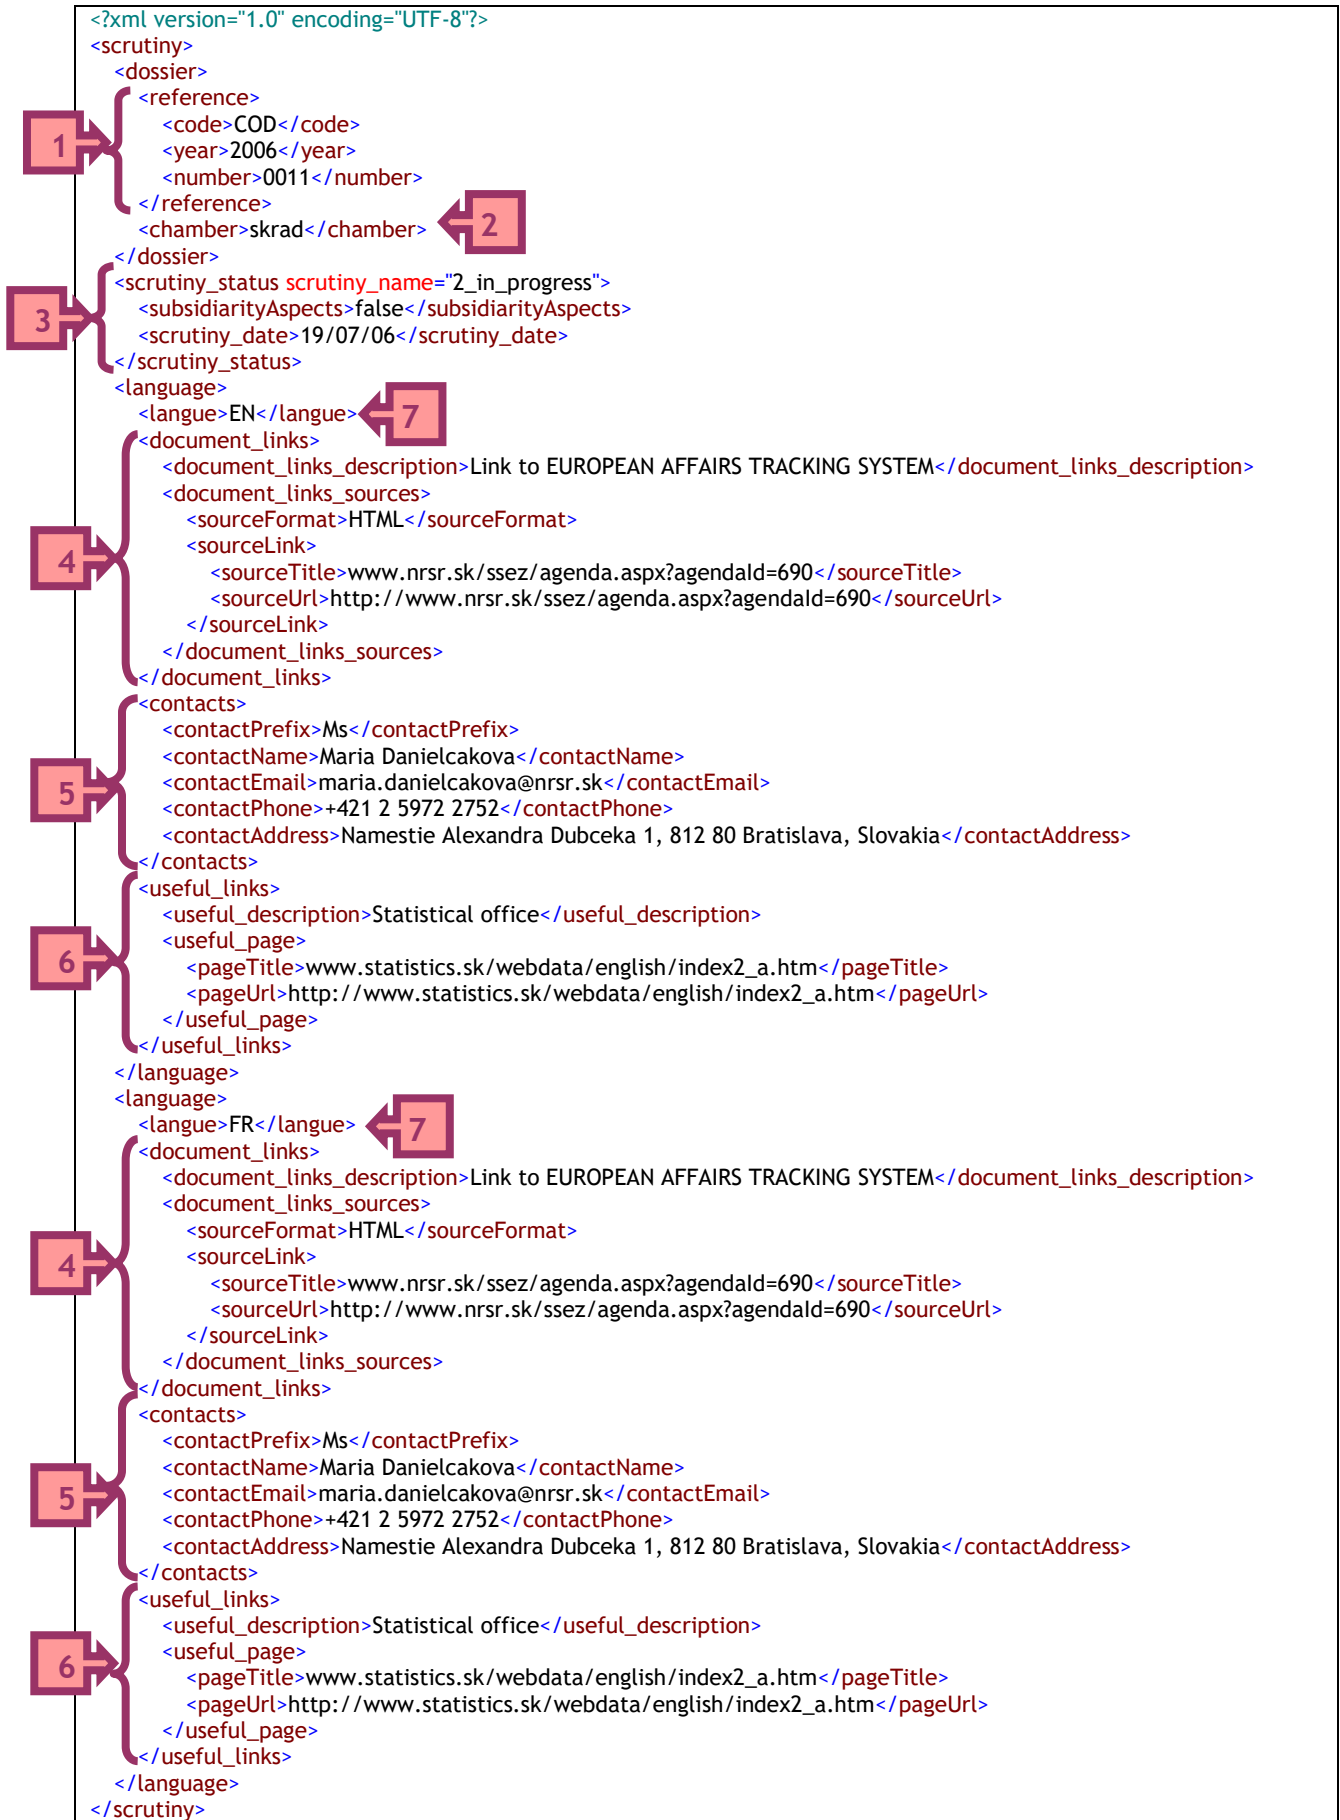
<?xml version="1.0" encoding="UTF-8"?>
<scrutiny>
<dossier>
<reference>
<code>COD</code>
<year>2006</year>
<number>0011</number>
</reference>
<chamber>skrad</chamber>
</dossier>
<scrutiny_status scrutiny_name="2_in_progress">
<subsidiarityAspects>false</subsidiarityAspects>
<scrutiny_date>19/07/06</scrutiny_date>
</scrutiny_status>
<language>
<langue>EN</langue>
<document_links>
<document_links_description>Link to EUROPEAN AFFAIRS TRACKING SYSTEM</document_links_description>
<document_links_sources>
<sourceFormat>HTML</sourceFormat>
<sourceLink>
<sourceTitle>www.nrsr.sk/ssez/agenda.aspx?agendaId=690</sourceTitle>
<sourceUrl>http://www.nrsr.sk/ssez/agenda.aspx?agendaId=690</sourceUrl>
</sourceLink>
</document_links_sources>
</document_links>
<contacts>
<contactPrefix>Ms</contactPrefix>
<contactName>Maria Danielcakova</contactName>
<contactEmail>maria.danielcakova@nrsr.sk</contactEmail>
<contactPhone>+421 2 5972 2752</contactPhone>
<contactAddress>Namestie Alexandra Dubceka 1, 812 80 Bratislava, Slovakia</contactAddress>
</contacts>
<useful_links>
<useful_description>Statistical office</useful_description>
<useful_page>
<pageTitle>www.statistics.sk/webdata/english/index2_a.htm</pageTitle>
<pageUrl>http://www.statistics.sk/webdata/english/index2_a.htm</pageUrl>
</useful_page>
</useful_links>
</language>
<language>
<langue>FR</langue>
<document_links>
<document_links_description>Link to EUROPEAN AFFAIRS TRACKING SYSTEM</document_links_description>
<document_links_sources>
<sourceFormat>HTML</sourceFormat>
<sourceLink>
<sourceTitle>www.nrsr.sk/ssez/agenda.aspx?agendaId=690</sourceTitle>
<sourceUrl>http://www.nrsr.sk/ssez/agenda.aspx?agendaId=690</sourceUrl>
</sourceLink>
</document_links_sources>
</document_links>
<contacts>
<contactPrefix>Ms</contactPrefix>
<contactName>Maria Danielcakova</contactName>
<contactEmail>maria.danielcakova@nrsr.sk</contactEmail>
<contactPhone>+421 2 5972 2752</contactPhone>
<contactAddress>Namestie Alexandra Dubceka 1, 812 80 Bratislava, Slovakia</contactAddress>
</contacts>
<useful_links>
<useful_description>Statistical office</useful_description>
<useful_page>
<pageTitle>www.statistics.sk/webdata/english/index2_a.htm</pageTitle>
<pageUrl>http://www.statistics.sk/webdata/english/index2_a.htm</pageUrl>
</useful_page>
</useful_links>
</language>
</scrutiny>

1
2
3
7
4
5
6
7
4
5
6